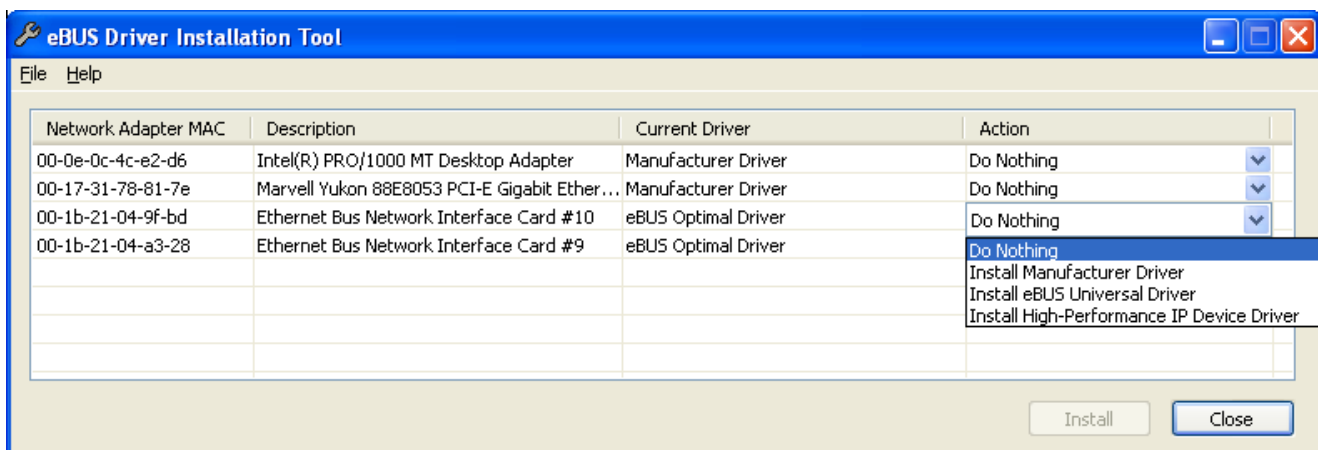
eBUS Driver Installation Tool

File Help

| Network Adapter MAC | Description | Current Driver | Action |
|---|---|---|---|
| 00-0e-0c-4c-e2-d6 | Intel(R) PRO/1000 MT Desktop Adapter | Manufacturer Driver | Do Nothing |
| 00-17-31-78-81-7e | Marvell Yukon 88E8053 PCI-E Gigabit Ether… | Manufacturer Driver | Do Nothing |
| 00-1b-21-04-9f-bd | Ethernet Bus Network Interface Card #10 | eBUS Optimal Driver | Do Nothing |
| 00-1b-21-04-a3-28 | Ethernet Bus Network Interface Card #9 | eBUS Optimal Driver | |

Do Nothing
Install Manufacturer Driver
Install eBUS Universal Driver
Install High-Performance IP Device Driver

Install Close